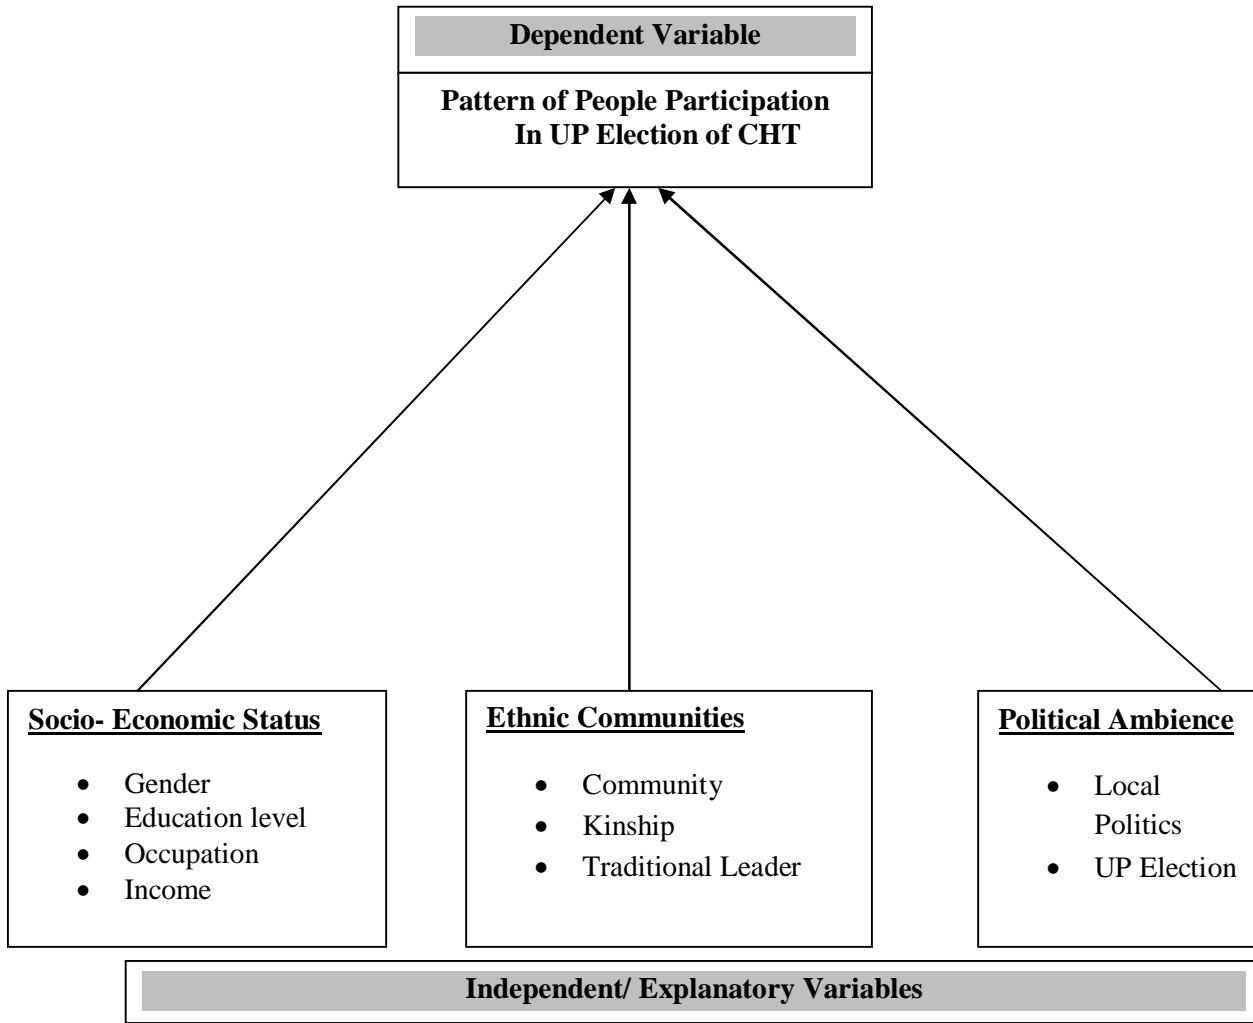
Dependent Variable

Pattern of People Participation In UP Election of CHT

Socio- Economic Status

- Gender
- Education level
- Occupation
- Income

Ethnic Communities

- Community
- Kinship
- Traditional Leader

Political Ambience

- Local Politics
- UP Election

Independent/ Explanatory Variables